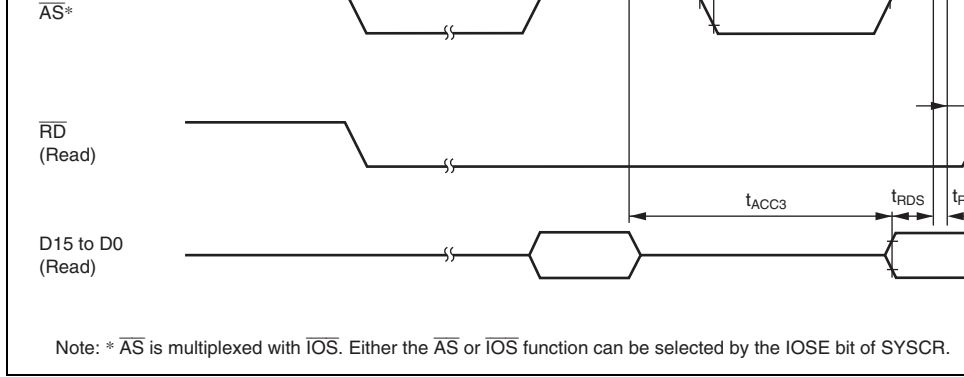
$\overline{AS}$*

$\overline{RD}$
(Read)

$t_{ACC3}$

$t_{RDS}$

$t_{R}$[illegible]

D15 to D0
(Read)

Note: * $\overline{AS}$ is multiplexed with $\overline{IOS}$. Either the $\overline{AS}$ or $\overline{IOS}$ function can be selected by the IOSE bit of SYSCR.